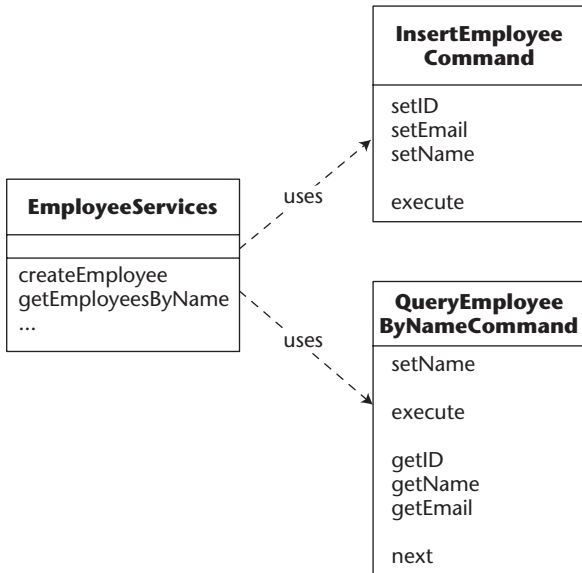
EmployeeServices

createEmployee
getEmployeesByName
...

uses

InsertEmployee Command

setID
setEmail
setName

execute

uses

QueryEmployee ByNameCommand

setName

execute

getID
getName
getEmail

next